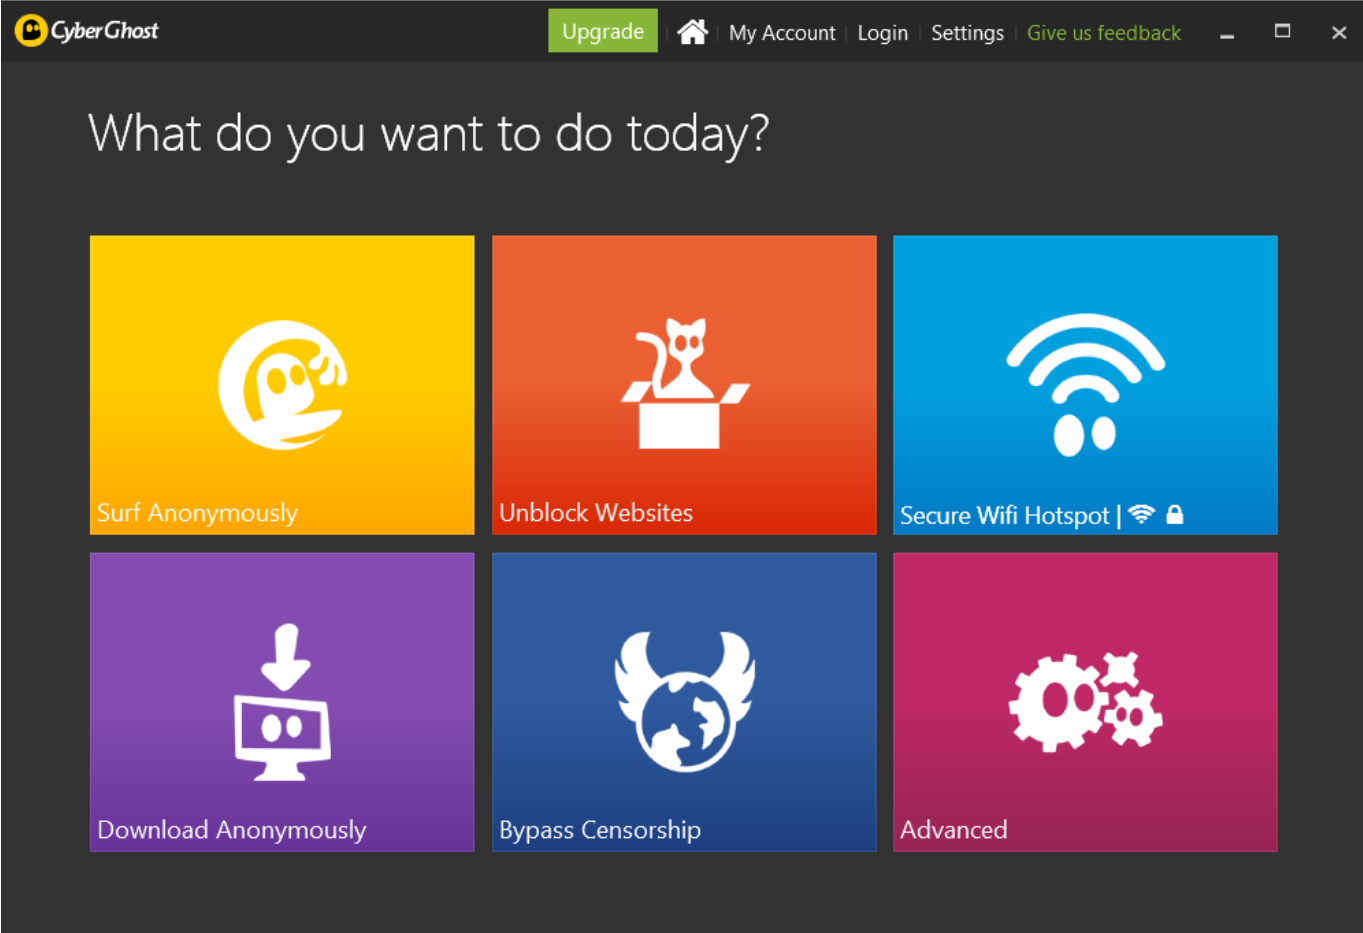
CyberGhost

Upgrade | My Account | Login | Settings | Give us feedback

What do you want to do today?

Surf Anonymously

Unblock Websites

Secure Wifi Hotspot |

Download Anonymously

Bypass Censorship

Advanced